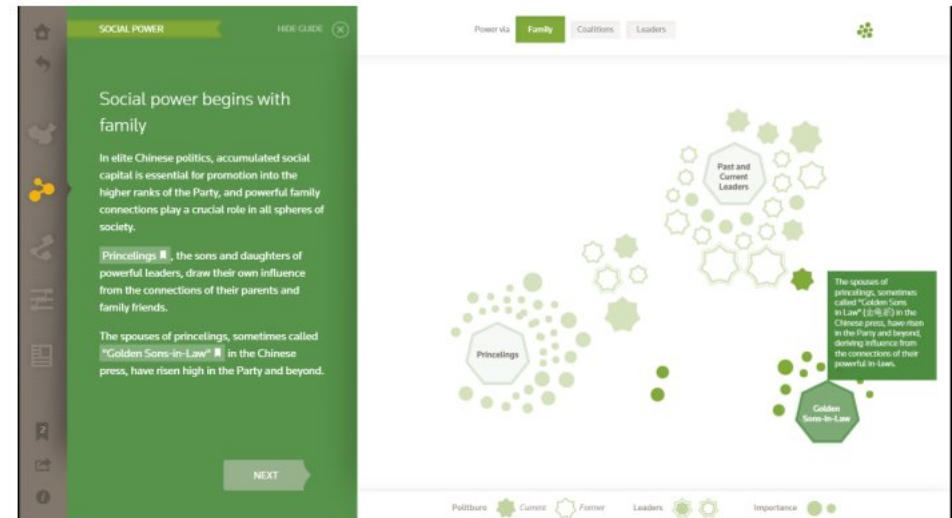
SOCIAL POWER

HIDE GUIDE

Social power begins with family

In elite Chinese politics, accumulated social capital is essential for promotion into the higher ranks of the Party, and powerful family connections play a crucial role in all spheres of society.

Princelings, the sons and daughters of powerful leaders, draw their own influence from the connections of their parents and family friends.

The spouses of princelings, sometimes called "Golden Sons-in-Law" in the Chinese press, have risen high in the Party and beyond.

NEXT

2

Power via Family Coalitions Leaders

Past and Current Leaders

Princelings

Golden Sons-in-Law

The spouses of princelings, sometimes called "Golden Sons in Law" (金龟婿) in the Chinese press, have risen in the Party and beyond, deriving influence from the connections of their powerful in-laws.

Politburo Current Former Leaders Importance